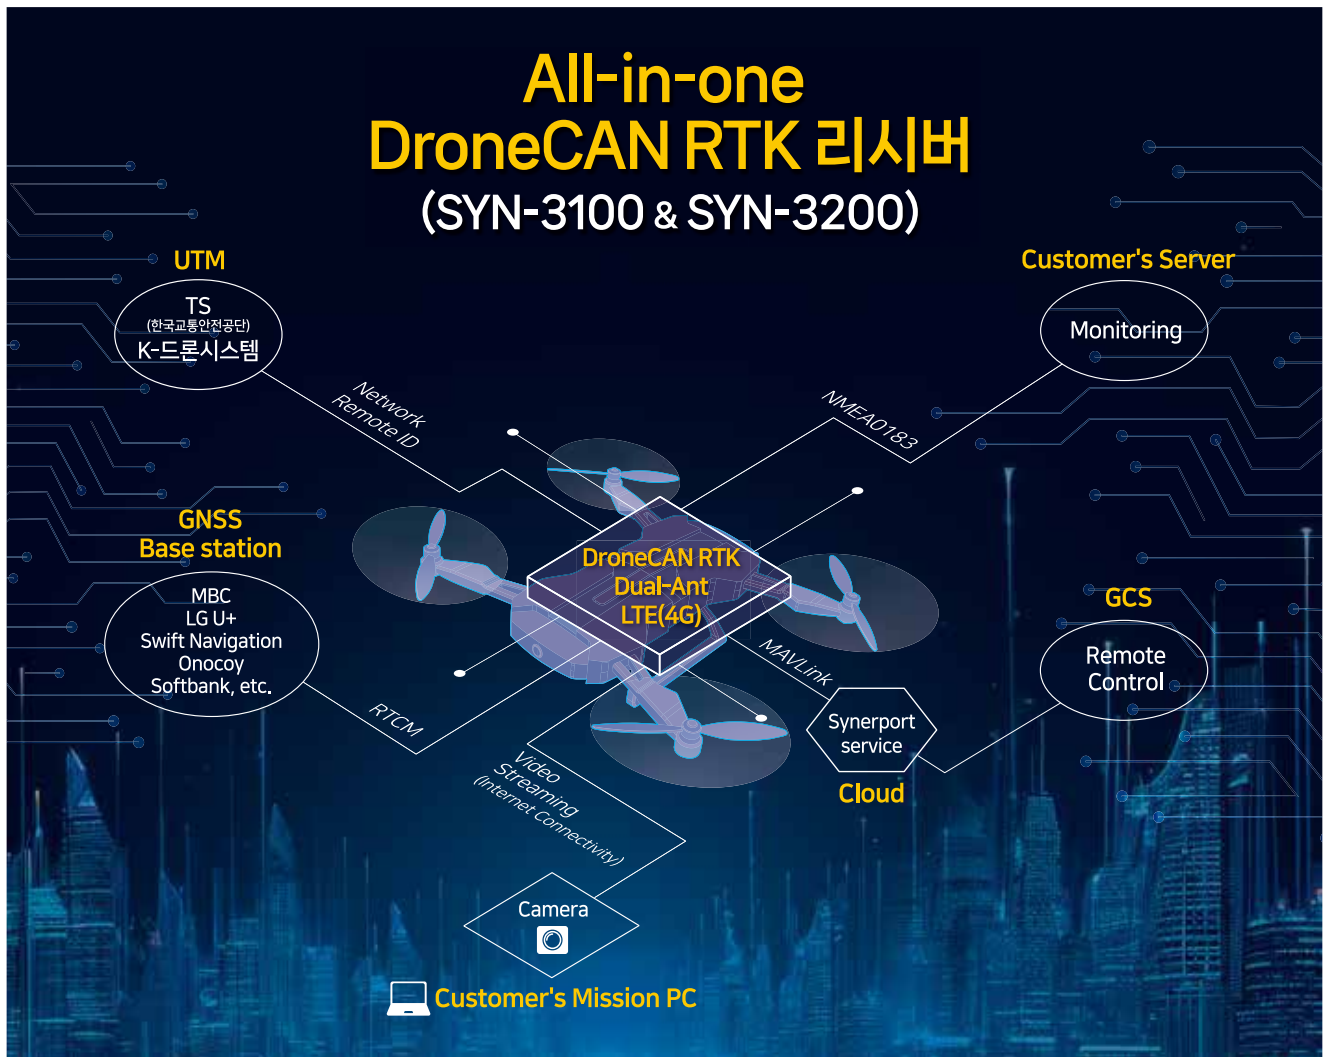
All-in-one
DroneCAN RTK 리시버
(SYN-3100 & SYN-3200)

UTM

TS
(한국교통안전공단)
K-드론시스템

Customer's Server

Monitoring

Network
Remote ID

NMEA0183

GNSS
Base station

MBC
LG U+
Swift Navigation
Onocoy
Softbank, etc.

DroneCAN RTK
Dual-Ant
LTE(4G)

GCS

Remote
Control

MAVLink

Synerport
service

Cloud

RTCM

Video
Streaming
(Internet Connectivity)

Camera

Customer's Mission PC